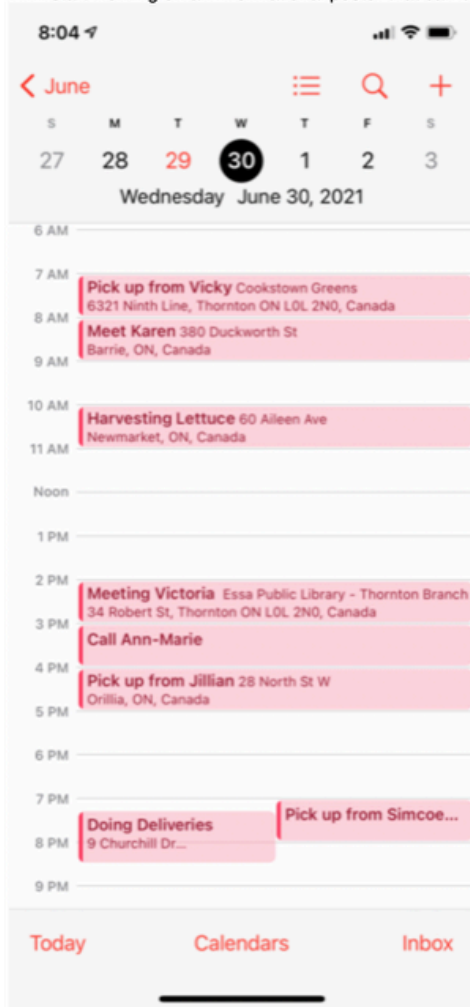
8:04

June

S M T W T F S
27 28 29 30 1 2 3

Wednesday June 30, 2021

6 AM
7 AM
Pick up from Vicky Cookstown Greens
6321 Ninth Line, Thornton ON L0L 2N0, Canada
8 AM
Meet Karen 380 Duckworth St
Barrie, ON, Canada
9 AM
10 AM
Harvesting Lettuce 60 Aileen Ave
Newmarket, ON, Canada
11 AM
Noon
1 PM
2 PM
Meeting Victoria Essa Public Library - Thornton Branch
34 Robert St, Thornton ON L0L 2N0, Canada
3 PM
Call Ann-Marie
4 PM
Pick up from Jillian 28 North St W
Orillia, ON, Canada
5 PM
6 PM
7 PM
Pick up from Simcoe...
Doing Deliveries
9 Churchill Dr...
8 PM
9 PM

Today Calendars Inbox